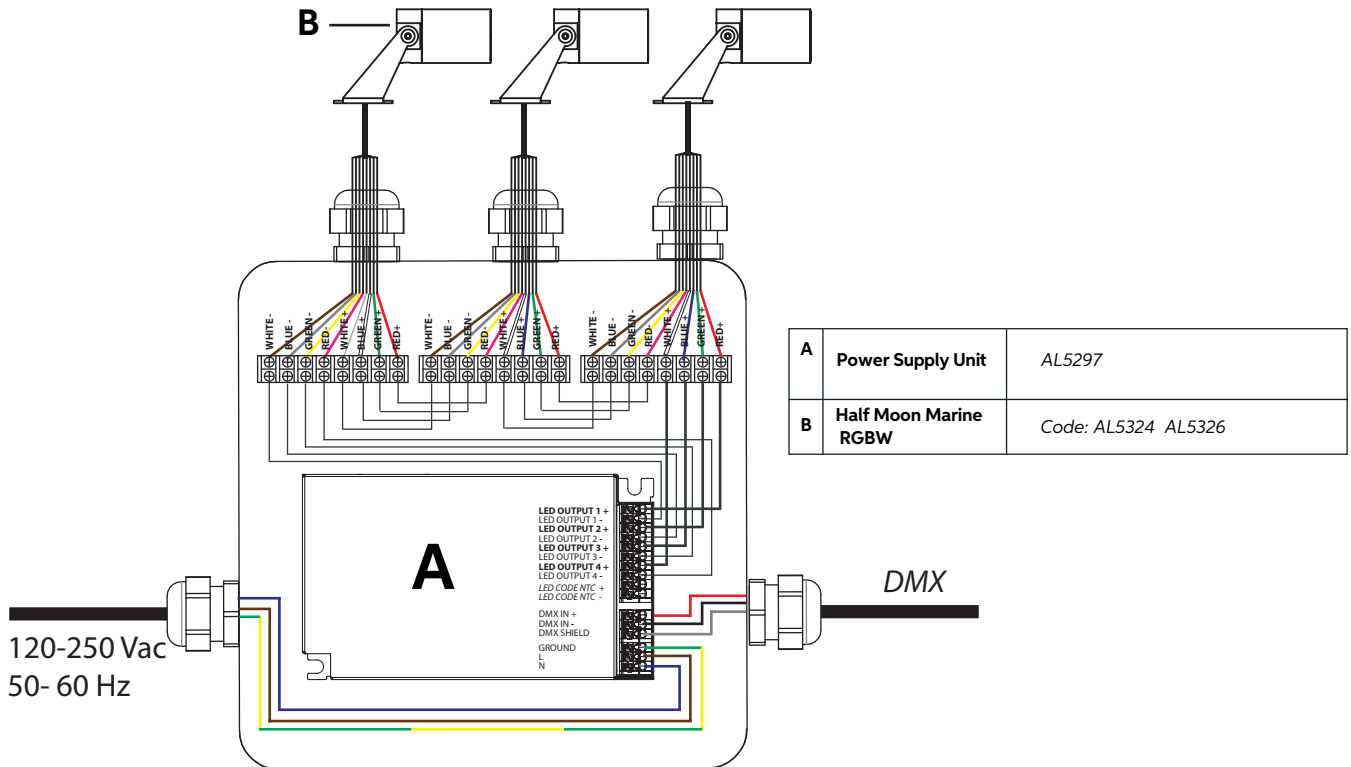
B

WHITE - BLUE - GREEN - RED - WHITE + BLUE + GREEN + RED+

WHITE - BLUE - GREEN - RED - WHITE + BLUE + GREEN + RED+

WHITE - BLUE - GREEN - RED - WHITE + BLUE + GREEN + RED+

| A | Power Supply Unit | AL5297 |
|---|---|---|
| B | Half Moon Marine RGBW | Code: AL5324 AL5326 |

LED OUTPUT 1 +
LED OUTPUT 1 -
LED OUTPUT 2 +
LED OUTPUT 2 -
LED OUTPUT 3 +
LED OUTPUT 3 -
LED OUTPUT 4 +
LED OUTPUT 4 -
LED CODE NTC +
LED CODE NTC -

DMX IN +
DMX IN -
DMX SHIELD

GROUND
L
N

A

DMX

120-250 Vac
50- 60 Hz